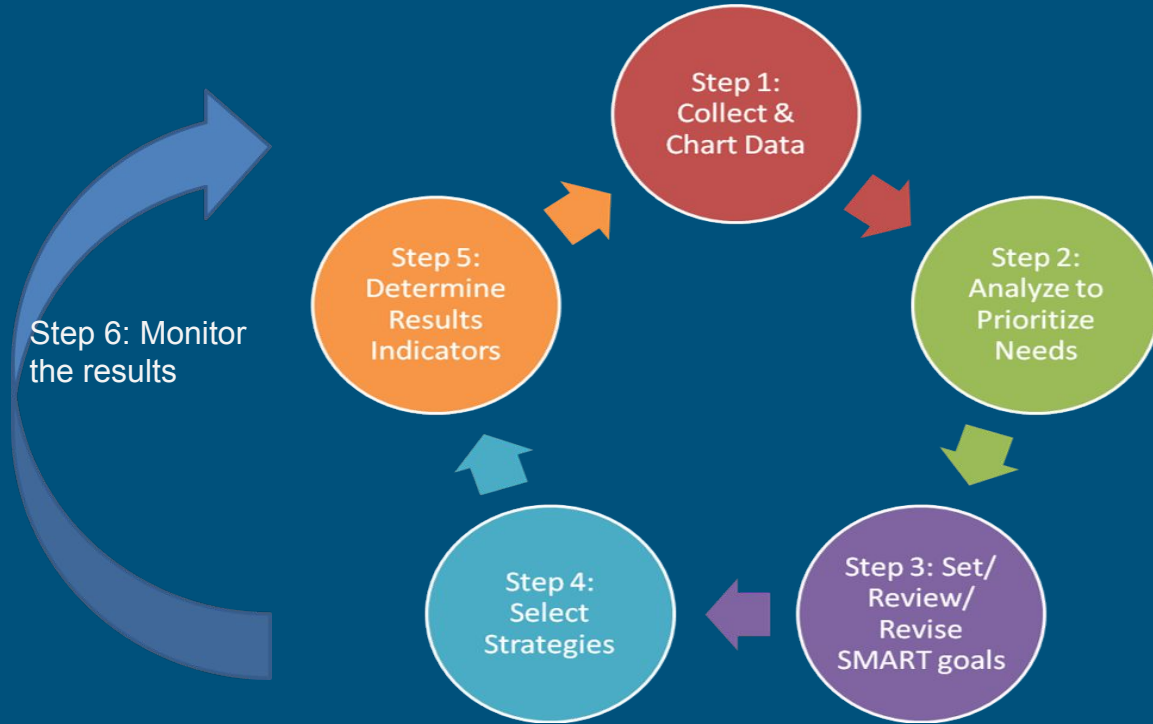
Step 6: Monitor the results

Step 1: Collect & Chart Data

Step 2: Analyze to Prioritize Needs

Step 3: Set/ Review/ Revise SMART goals

Step 4: Select Strategies

Step 5: Determine Results Indicators